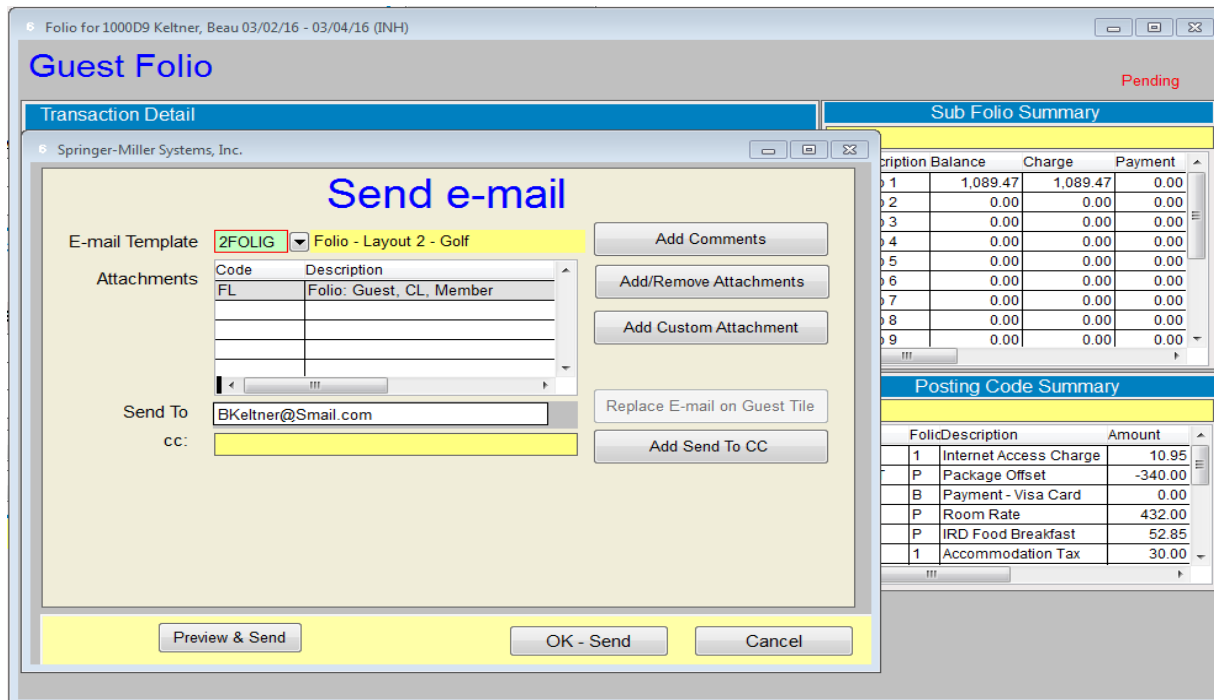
Folio for 1000D9 Keltner, Beau 03/02/16 - 03/04/16 (INH)

Guest Folio

Pending

Transaction Detail

Sub Folio Summary

| cription | Balance | Charge | Payment |
|---|---|---|---|
| 1 | 1,089.47 | 1,089.47 | 0.00 |
| 2 | 0.00 | 0.00 | 0.00 |
| 3 | 0.00 | 0.00 | 0.00 |
| 4 | 0.00 | 0.00 | 0.00 |
| 5 | 0.00 | 0.00 | 0.00 |
| 6 | 0.00 | 0.00 | 0.00 |
| 7 | 0.00 | 0.00 | 0.00 |
| 8 | 0.00 | 0.00 | 0.00 |
| 9 | 0.00 | 0.00 | 0.00 |

Posting Code Summary

| Folio | Description | Amount |
|---|---|---|
| 1 | Internet Access Charge | 10.95 |
| P | Package Offset | -340.00 |
| B | Payment - Visa Card | 0.00 |
| P | Room Rate | 432.00 |
| P | IRD Food Breakfast | 52.85 |
| 1 | Accommodation Tax | 30.00 |

Springer-Miller Systems, Inc.

Send e-mail

E-mail Template 2FOLIG Folio - Layout 2 - Golf

Add Comments

Attachments

| Code | Description |
|---|---|
| FL | Folio: Guest, CL, Member |

Add/Remove Attachments

Add Custom Attachment

Replace E-mail on Guest Tile

Send To BKeltner@Smail.com

cc:

Add Send To CC

Preview & Send

OK - Send

Cancel